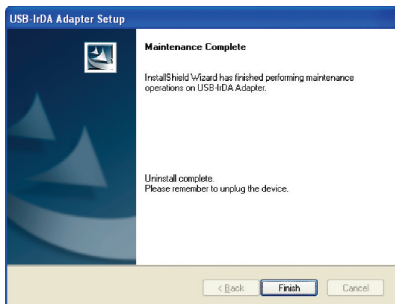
USB-IrDA Adapter Setup

Maintenance Complete

InstallShield Wizard has finished performing maintenance operations on USB-IrDA Adapter.

Uninstall complete.
Please remember to unplug the device.

< Back
Finish
Cancel